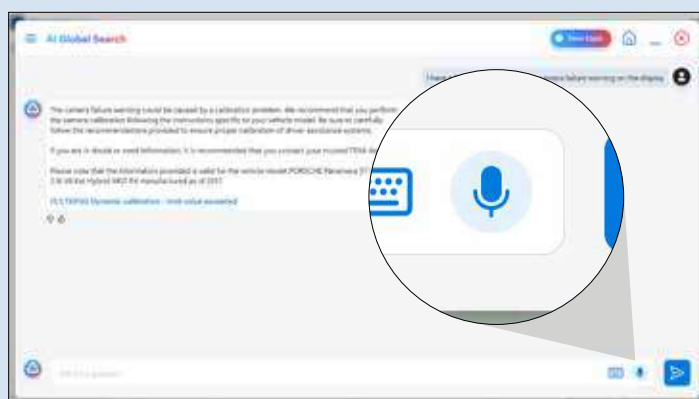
AI Global Search

New topic

I have a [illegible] camera failure warning on the display

The camera failure warning could be caused by a calibration problem. We recommend that you perform the camera calibration following the instructions specific to your vehicle model. Be sure to carefully follow the recommendations provided to ensure proper calibration of driver assistance systems.

If you are in doubt or need information, it is recommended that you contact your trusted TEXA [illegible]

Please note that the information provided is valid for the vehicle model PORSCHE Panamera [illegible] 2.9l V6 4S Hybrid 560 PS manufactured as of 2017.

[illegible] Dynamic calibration - limit value exceeded

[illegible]